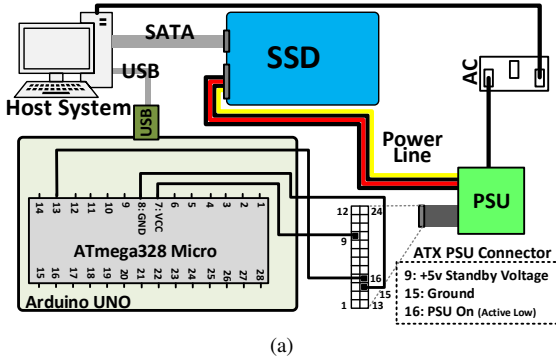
SATA

USB

SSD

AC

Host System

USB

Power Line

PSU

14 13 12 11 10 9 8: GND 7: VCC 6 5 4 3 2 1

ATmega328 Micro

15 16 17 18 19 20 21 22 23 24 25 26 27 28

Arduino UNO

12 24

9

16

1 13

15

ATX PSU Connector

9: +5v Standby Voltage

15: Ground

16: PSU On (Active Low)

(a)